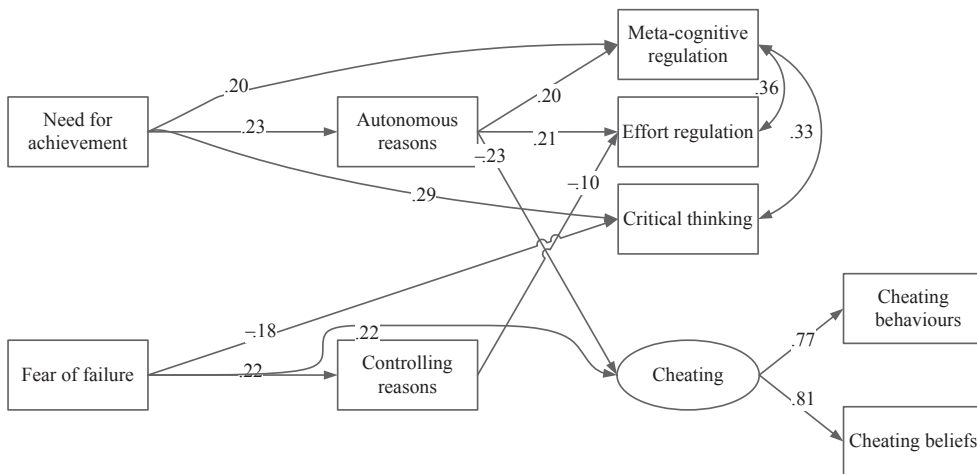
Meta-cognitive regulation

Need for achievement

.20

.23

Autonomous reasons

.20

.36

.21

Effort regulation

.33

–.23

–.10

.29

Critical thinking

–.18

.22

Cheating behaviours

.77

Fear of failure

.22

Controlling reasons

Cheating

.81

Cheating beliefs